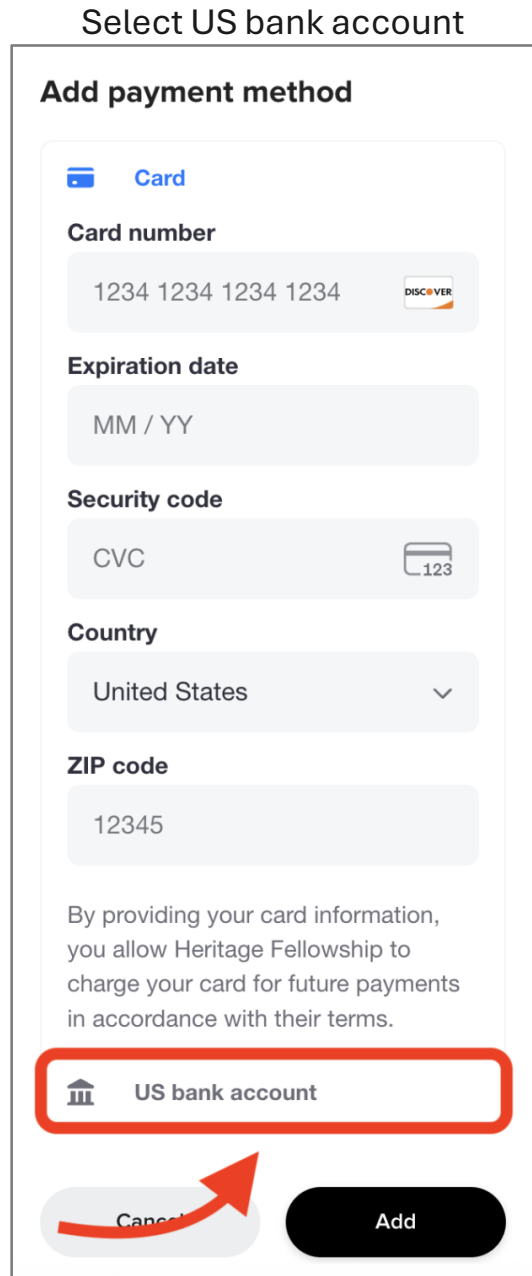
Select US bank account

Add payment method

Card

Card number

1234 1234 1234 1234

DISCOVER

Expiration date

MM / YY

Security code

CVC

123

Country

United States

ZIP code

12345

By providing your card information, you allow Heritage Fellowship to charge your card for future payments in accordance with their terms.

US bank account

Cance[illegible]

Add